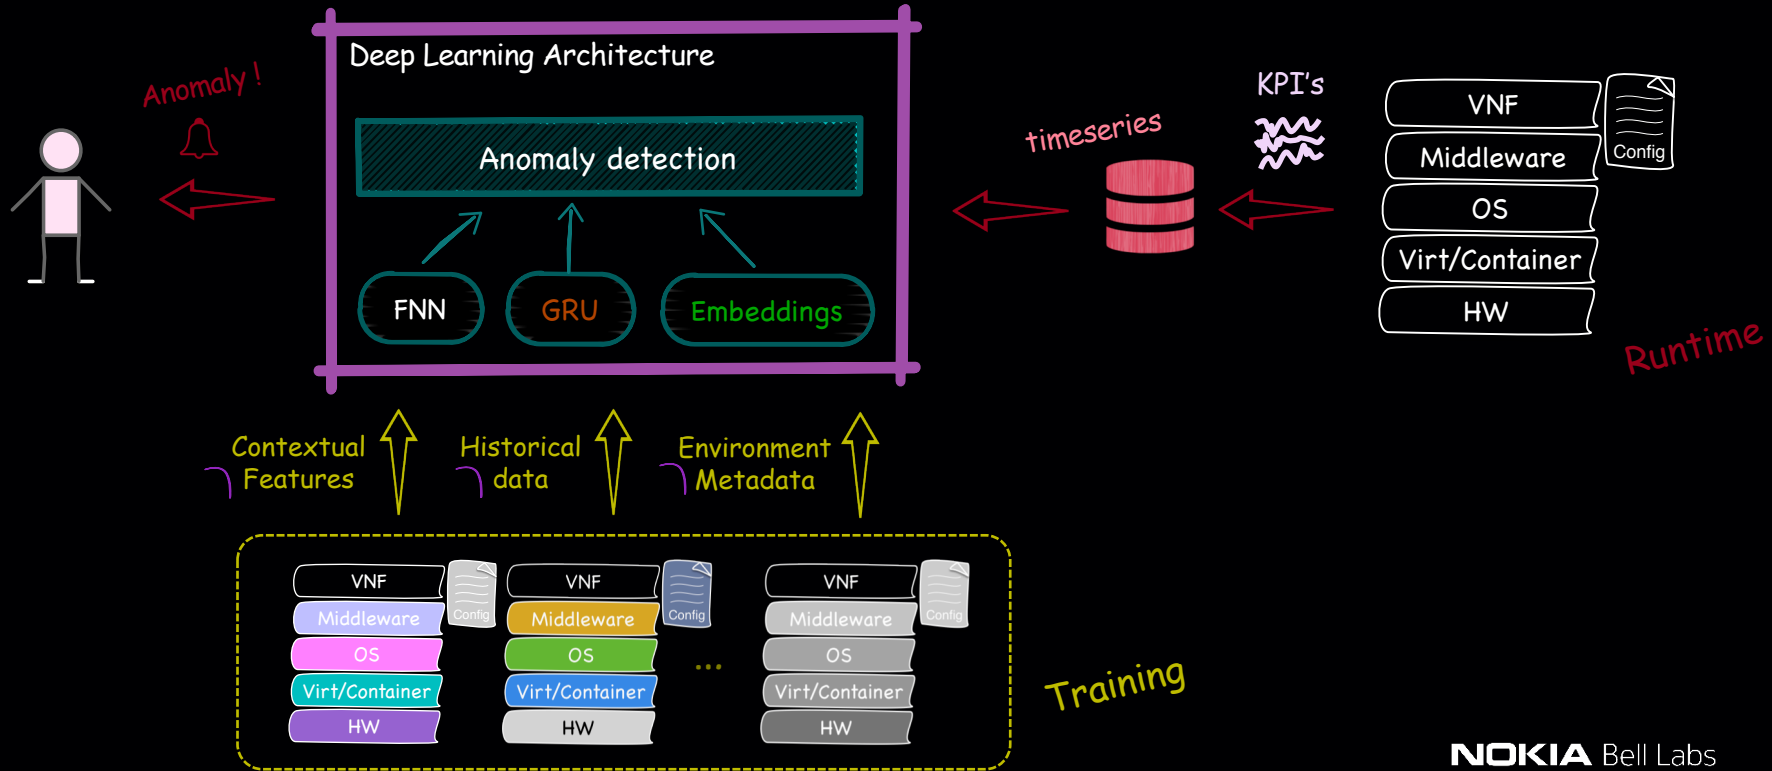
Anomaly !

Deep Learning Architecture

Anomaly detection

FNN

GRU

Embeddings

timeseries

KPI's

VNF
Middleware
OS
Virt/Container
HW

Config

Runtime

Contextual Features

Historical data

Environment Metadata

VNF
Middleware
OS
Virt/Container
HW

Config

VNF
Middleware
OS
Virt/Container
HW

Config

...

VNF
Middleware
OS
Virt/Container
HW

Config

Training

NOKIA Bell Labs